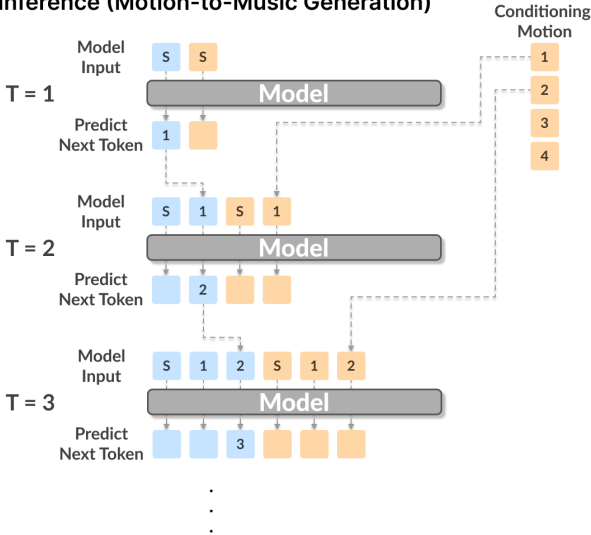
Inference (Motion-to-Music Generation)

Conditioning Motion

1
2
3
4

T = 1
Model Input
S S
Model
Predict Next Token
1

T = 2
Model Input
S 1 S 1
Model
Predict Next Token
2

T = 3
Model Input
S 1 2 S 1 2
Model
Predict Next Token
3

.
.
.